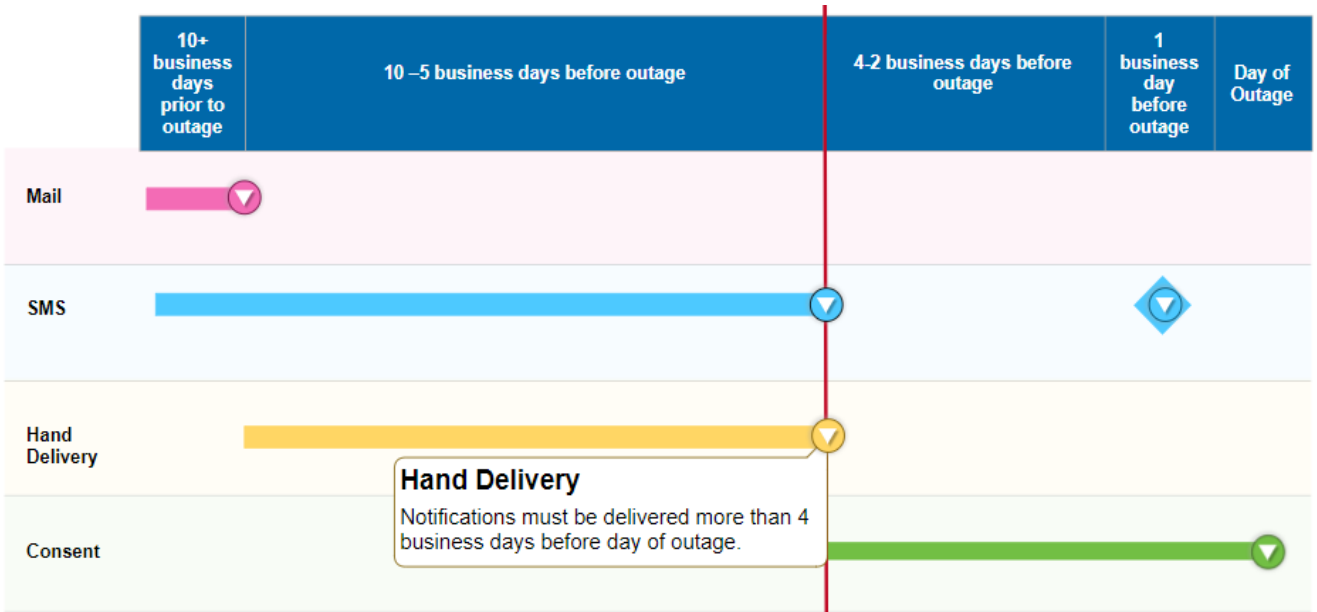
| | 10+ business days prior to outage | 10 –5 business days before outage | 4-2 business days before outage | 1 business day before outage | Day of Outage |
|---|---|---|---|---|---|
| Mail | | | | | |
| SMS | | | | | |
| Hand Delivery | | | | | |
| Consent | | | | | |

Hand Delivery

Notifications must be delivered more than 4 business days before day of outage.